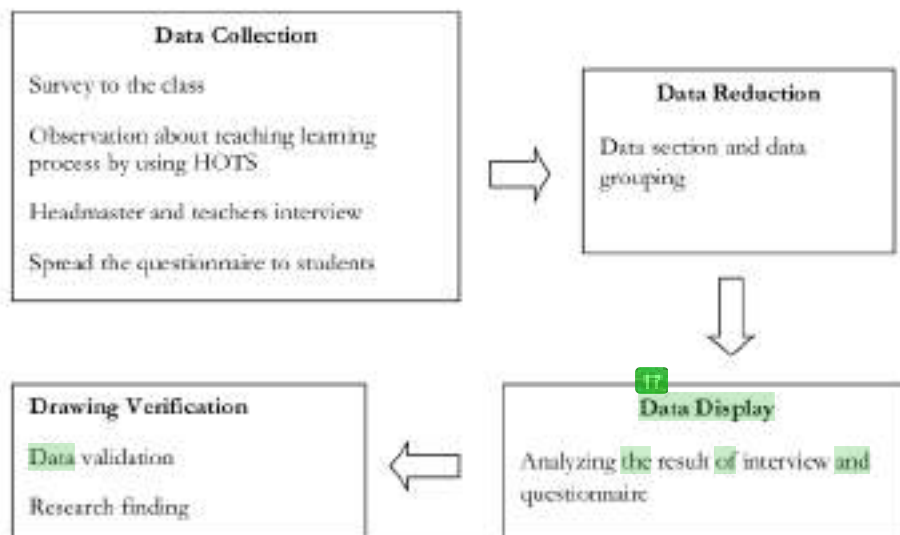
**Data Collection**

Survey to the class

Observation about teaching learning process by using HOTS

Headmaster and teachers interview

Spread the questionnaire to students

**Data Reduction**

Data section and data grouping

17

**Data Display**

Analyzing the result of interview and questionnaire

**Drawing Verification**

Data validation

Research finding